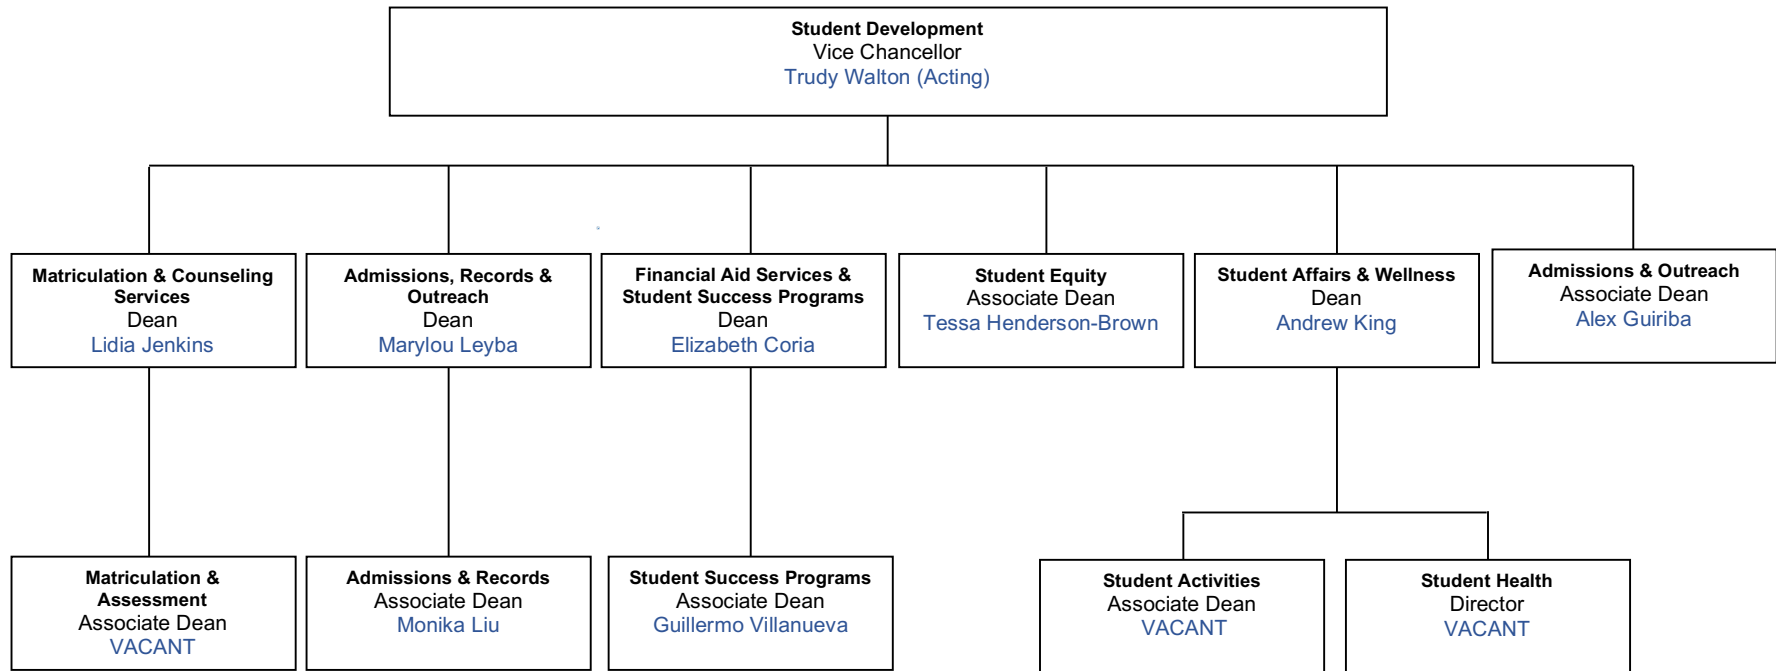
Student Development
Vice Chancellor
Trudy Walton (Acting)

Matriculation & Counseling Services
Dean
Lidia Jenkins

Admissions, Records & Outreach
Dean
Marylou Leyba

Financial Aid Services & Student Success Programs
Dean
Elizabeth Coria

Student Equity
Associate Dean
Tessa Henderson-Brown

Student Affairs & Wellness
Dean
Andrew King

Admissions & Outreach
Associate Dean
Alex Guiriba

Matriculation & Assessment
Associate Dean
VACANT

Admissions & Records
Associate Dean
Monika Liu

Student Success Programs
Associate Dean
Guillermo Villanueva

Student Activities
Associate Dean
VACANT

Student Health
Director
VACANT